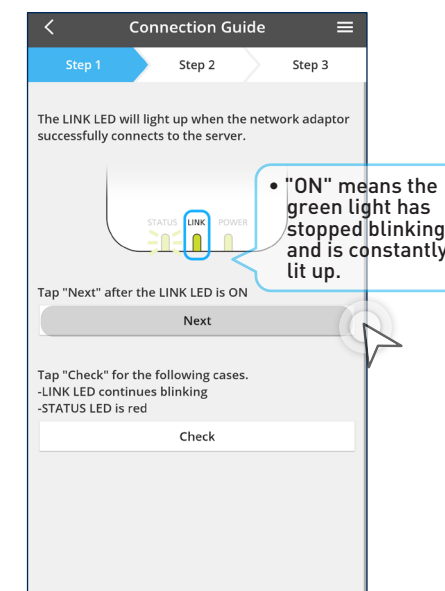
Connection Guide

Step 1
Step 2
Step 3

The LINK LED will light up when the network adaptor successfully connects to the server.

STATUS LINK POWER

• "ON" means the green light has stopped blinking and is constantly lit up.

Tap "Next" after the LINK LED is ON

Next

Tap "Check" for the following cases.
-LINK LED continues blinking
-STATUS LED is red

Check